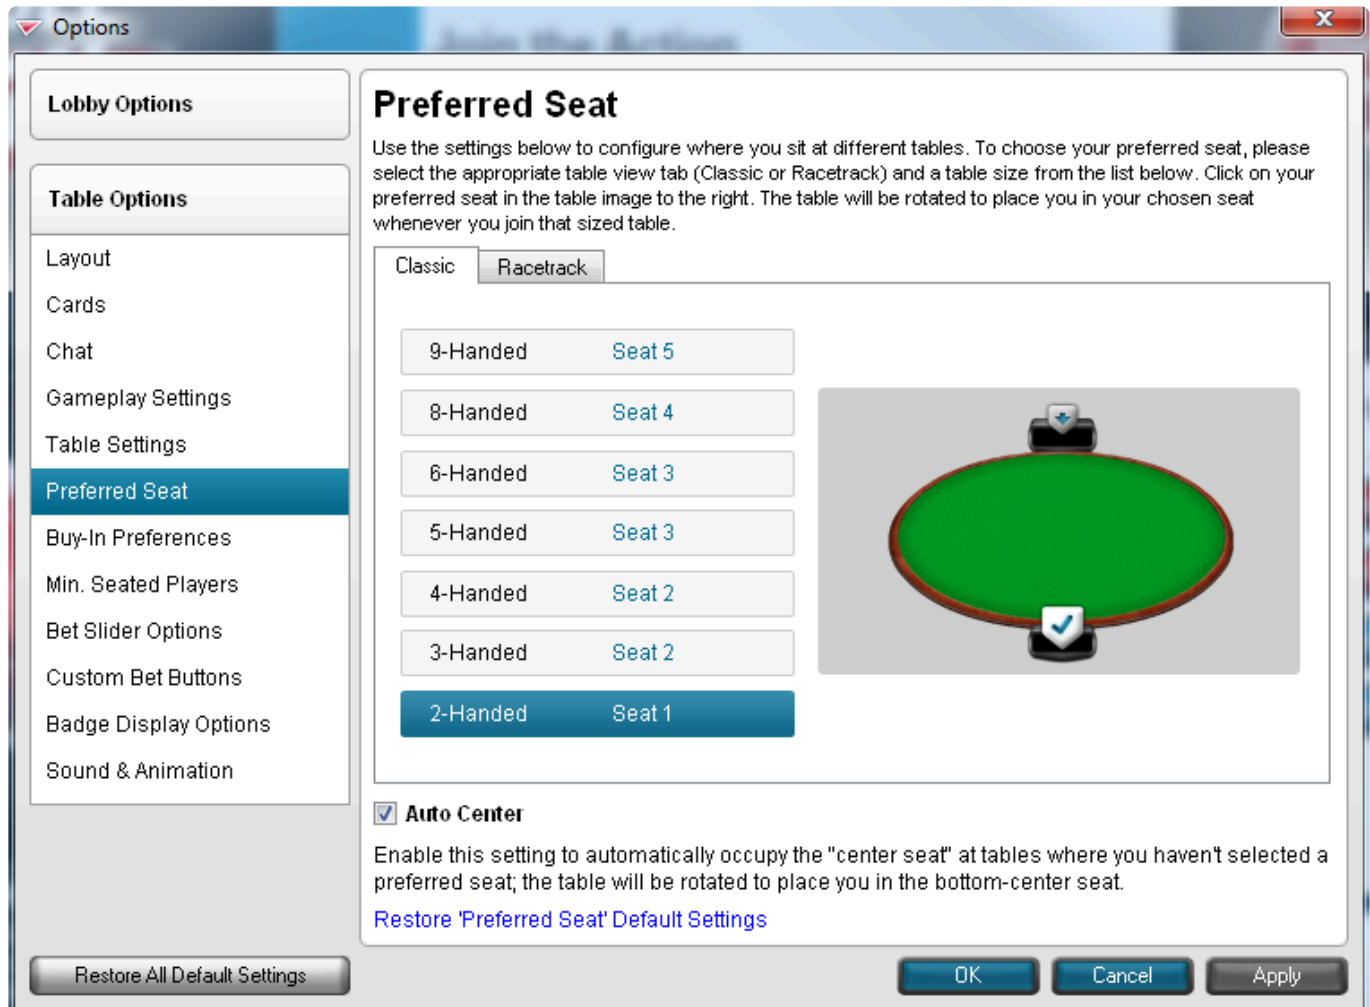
Options

Lobby Options

Table Options

Layout
Cards
Chat
Gameplay Settings
Table Settings
Preferred Seat
Buy-In Preferences
Min. Seated Players
Bet Slider Options
Custom Bet Buttons
Badge Display Options
Sound & Animation

Restore All Default Settings

Preferred Seat

Use the settings below to configure where you sit at different tables. To choose your preferred seat, please select the appropriate table view tab (Classic or Racetrack) and a table size from the list below. Click on your preferred seat in the table image to the right. The table will be rotated to place you in your chosen seat whenever you join that sized table.

Classic | Racetrack

| | |
|---|---|
| 9-Handed | Seat 5 |
| 8-Handed | Seat 4 |
| 6-Handed | Seat 3 |
| 5-Handed | Seat 3 |
| 4-Handed | Seat 2 |
| 3-Handed | Seat 2 |
| 2-Handed | Seat 1 |

Auto Center

Enable this setting to automatically occupy the "center seat" at tables where you haven't selected a preferred seat; the table will be rotated to place you in the bottom-center seat.

Restore 'Preferred Seat' Default Settings

OK | Cancel | Apply